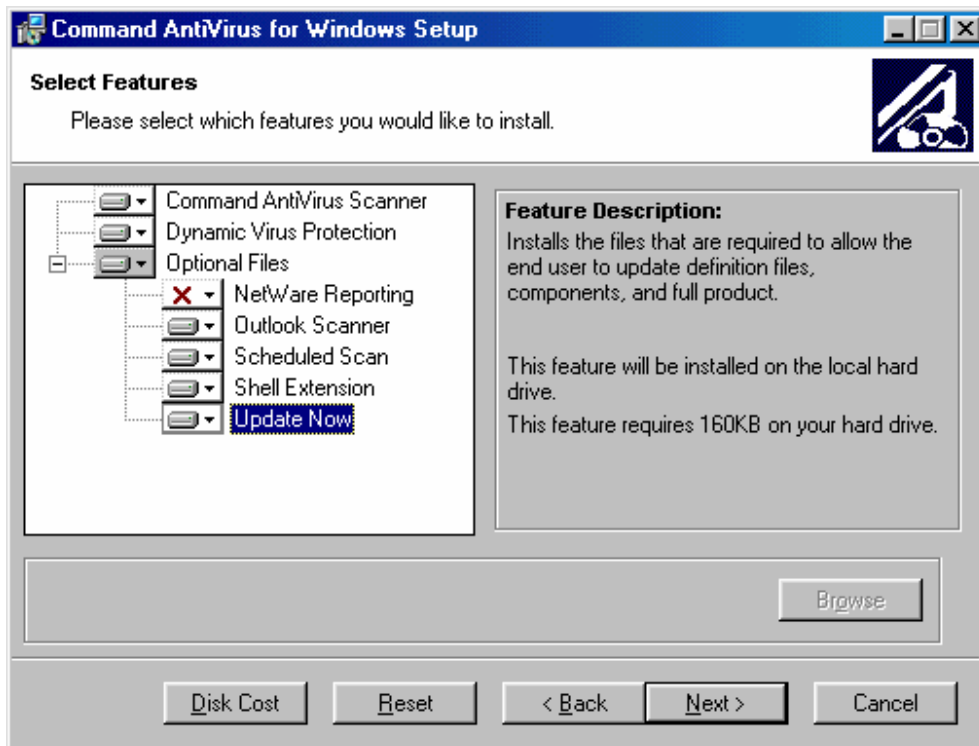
Command AntiVirus for Windows Setup

Select Features

Please select which features you would like to install.

Command AntiVirus Scanner
Dynamic Virus Protection
Optional Files
NetWare Reporting
Outlook Scanner
Scheduled Scan
Shell Extension
Update Now

Feature Description:
Installs the files that are required to allow the end user to update definition files, components, and full product.

This feature will be installed on the local hard drive.
This feature requires 160KB on your hard drive.

Browse

Disk Cost | Reset | < Back | Next > | Cancel